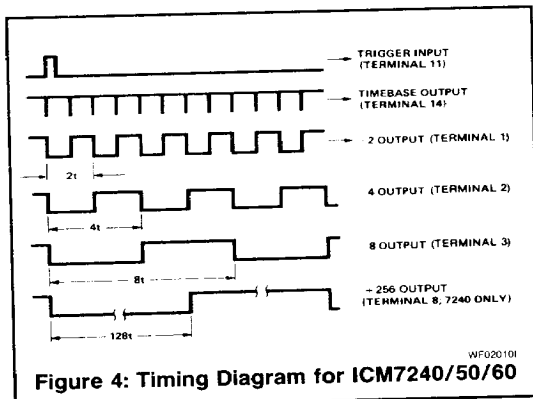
TRIGGER INPUT (TERMINAL 11)

TIMEBASE OUTPUT (TERMINAL 14)

÷ 2 OUTPUT (TERMINAL 1)

2t

4 OUTPUT (TERMINAL 2)

4t

8 OUTPUT (TERMINAL 3)

8t

÷ 256 OUTPUT (TERMINAL 8, 7240 ONLY)

128t

WF02010I

Figure 4: Timing Diagram for ICM7240/50/60